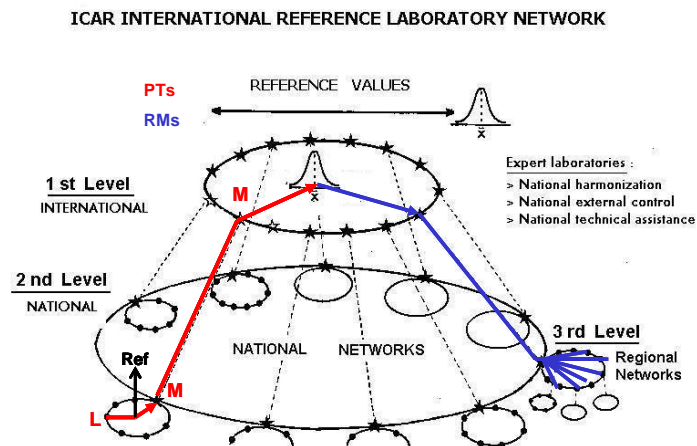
ICAR INTERNATIONAL REFERENCE LABORATORY NETWORK

PTs
RMs

REFERENCE VALUES

x

Expert laboratories :
> National harmonization
> National external control
> National technical assistance

1 st Level
INTERNATIONAL

M

x

2 nd Level
NATIONAL

NATIONAL NETWORKS

3 rd Level

Regional Networks

Ref

M

L